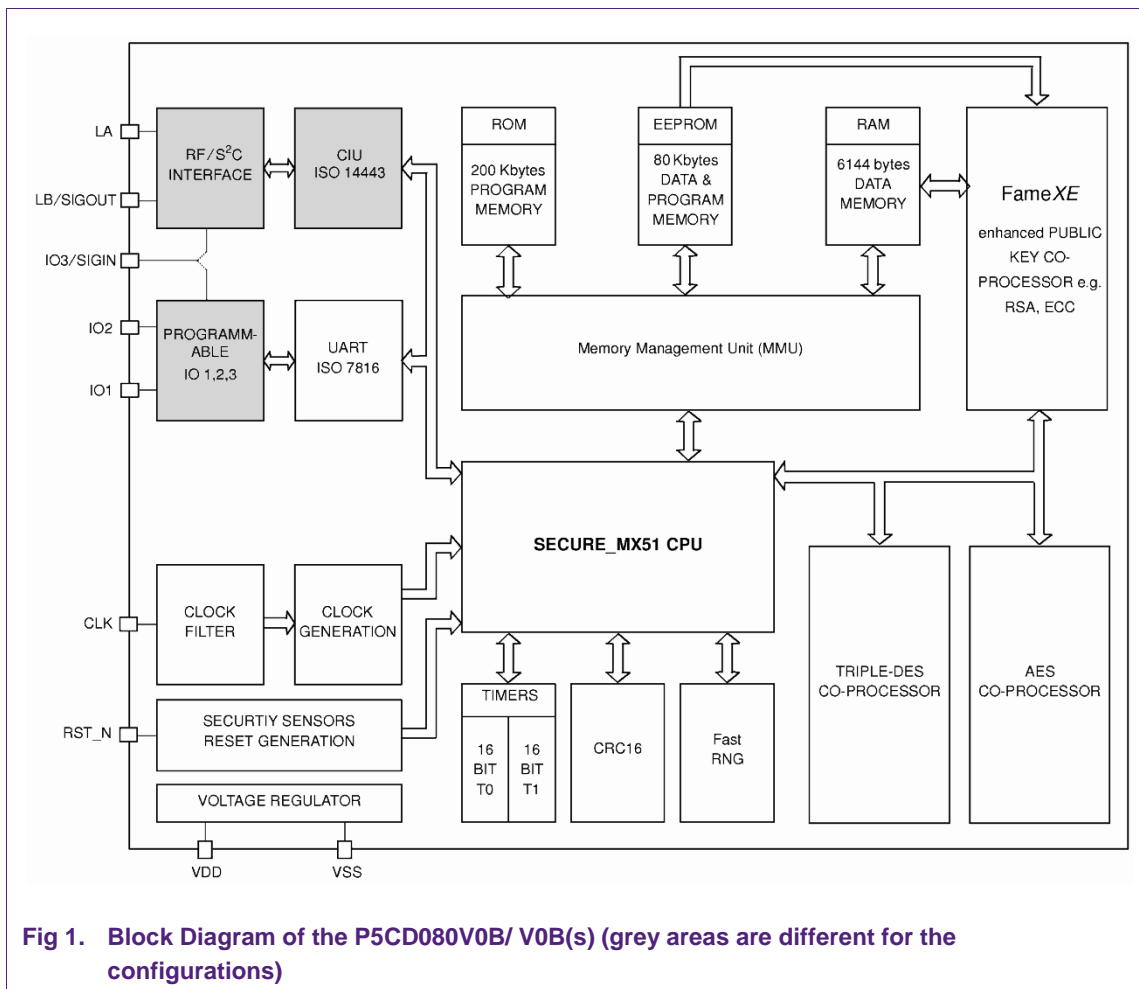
LA

LB/SIGOUT

IO3/SIGIN

IO2

IO1

RF/S$^2$C INTERFACE

CIU ISO 14443

PROGRAMMABLE IO 1,2,3

UART ISO 7816

ROM

200 Kbytes PROGRAM MEMORY

EEPROM

80 Kbytes DATA & PROGRAM MEMORY

RAM

6144 bytes DATA MEMORY

Fame*XE*

enhanced PUBLIC KEY CO-PROCESSOR e.g. RSA, ECC

Memory Management Unit (MMU)

SECURE_MX51 CPU

CLK

CLOCK FILTER

CLOCK GENERATION

RST_N

SECURTIY SENSORS RESET GENERATION

VOLTAGE REGULATOR

VDD

VSS

TIMERS

16 BIT T0

16 BIT T1

CRC16

Fast RNG

TRIPLE-DES CO-PROCESSOR

AES CO-PROCESSOR

Fig 1. Block Diagram of the P5CD080V0B/ V0B(s) (grey areas are different for the configurations)